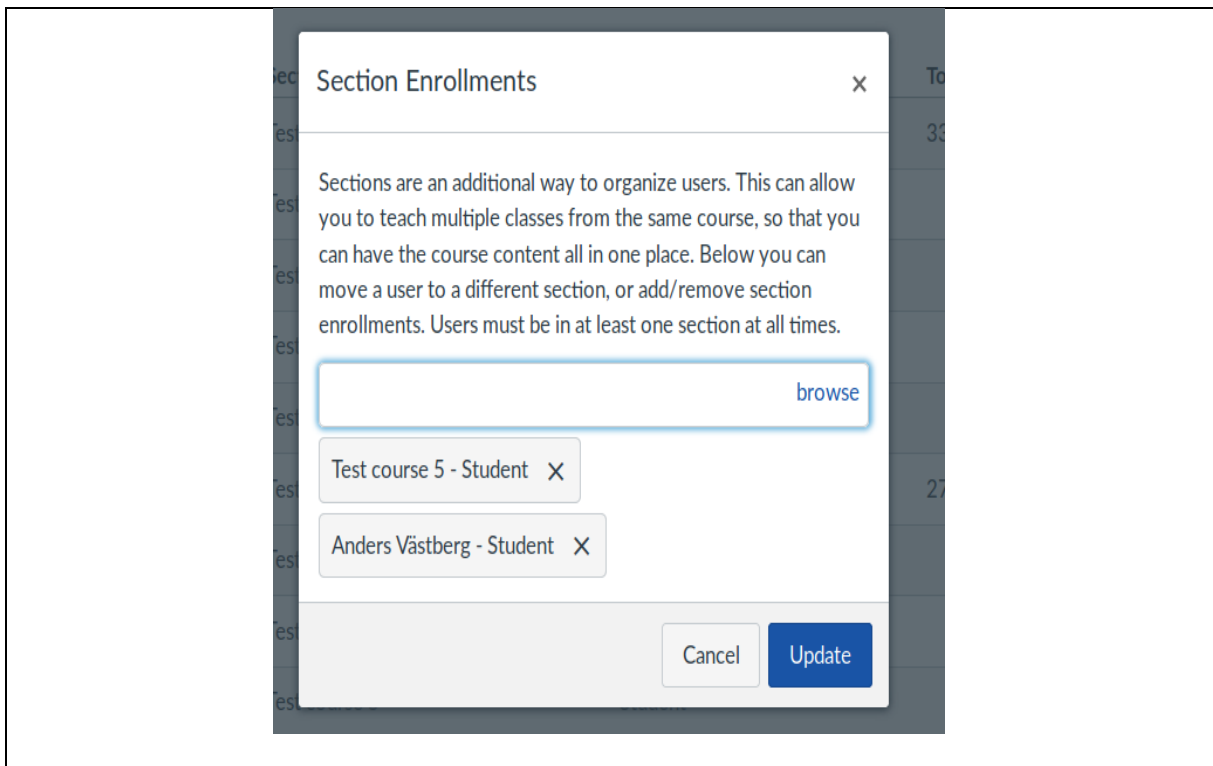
Section Enrollments ×

Sections are an additional way to organize users. This can allow you to teach multiple classes from the same course, so that you can have the course content all in one place. Below you can move a user to a different section, or add/remove section enrollments. Users must be in at least one section at all times.

browse

Test course 5 - Student ×

Anders Västberg - Student ×

Cancel Update